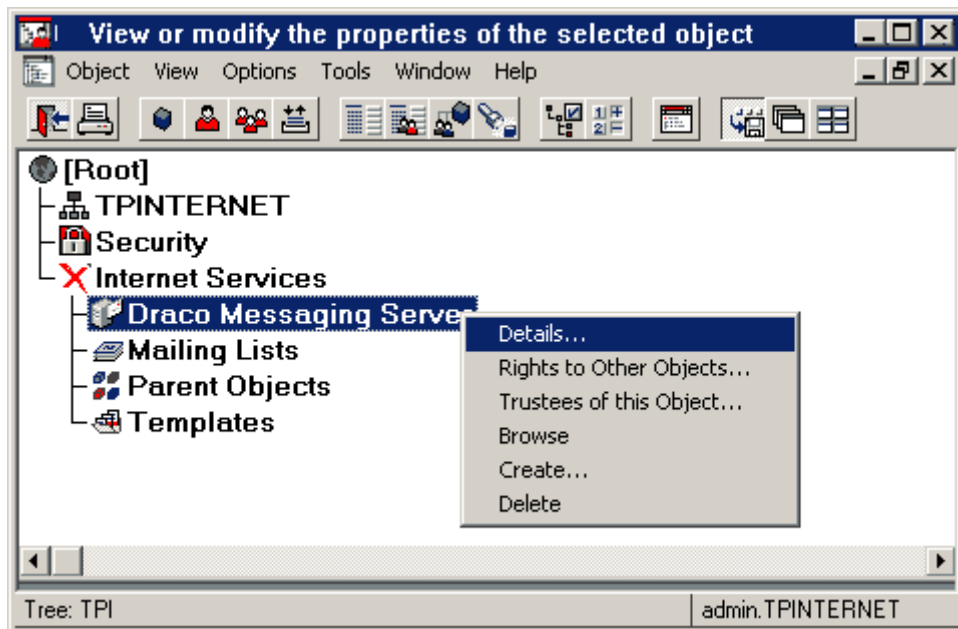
View or modify the properties of the selected object

Object View Options Tools Window Help

[Root]
TPINTERNET
Security
Internet Services
Draco Messaging Server
Mailing Lists
Parent Objects
Templates

Details...
Rights to Other Objects...
Trustees of this Object...
Browse
Create...
Delete

Tree: TPI
admin.TPINTERNET